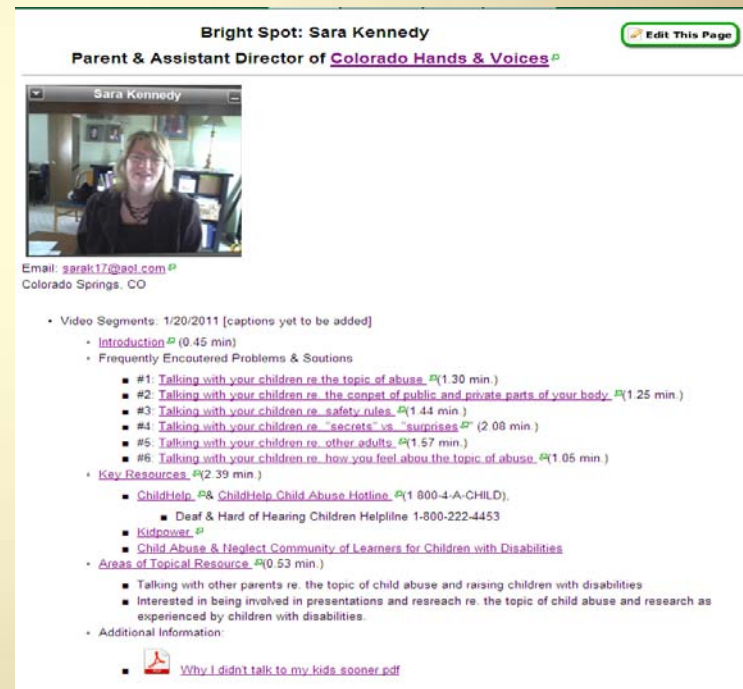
Bright Spot: Sara Kennedy

Edit This Page

Parent & Assistant Director of Colorado Hands & Voices

Sara Kennedy

Email: sarak17@aol.com
Colorado Springs, CO

- Video Segments: 1/20/2011 [captions yet to be added]
  - Introduction (0.45 min)
  - Frequently Encoutered Problems & Soutions
    - #1: Talking with your children re the topic of abuse (1.30 min.)
    - #2: Talking with your children re. the conpet of public and private parts of your body (1.25 min.)
    - #3: Talking with your children re. safety rules (1.44 min.)
    - #4: Talking with your children re. "secrets" vs. "surprises" (2.08 min.)
    - #5: Talking with your children re. other adults (1.57 min.)
    - #6: Talking with your children re. how you feel abou the topic of abuse (1.05 min.)
  - Key Resources (2.39 min.)
    - ChildHelp & ChildHelp Child Abuse Hotline (1 800-4-A-CHILD),
      - Deaf & Hard of Hearing Children Helplilne 1-800-222-4453
    - Kidpower
    - Child Abuse & Neglect Community of Learners for Children with Disabilities
  - Areas of Topical Resource (0.53 min.)
    - Talking with other parents re. the topic of child abuse and raising children with disabilities
    - Interested in being involved in presentations and resreach re. the topic of child abuse and research as experienced by children with disabilities.
  - Additional Information:
    - Why I didn't talk to my kids sooner pdf